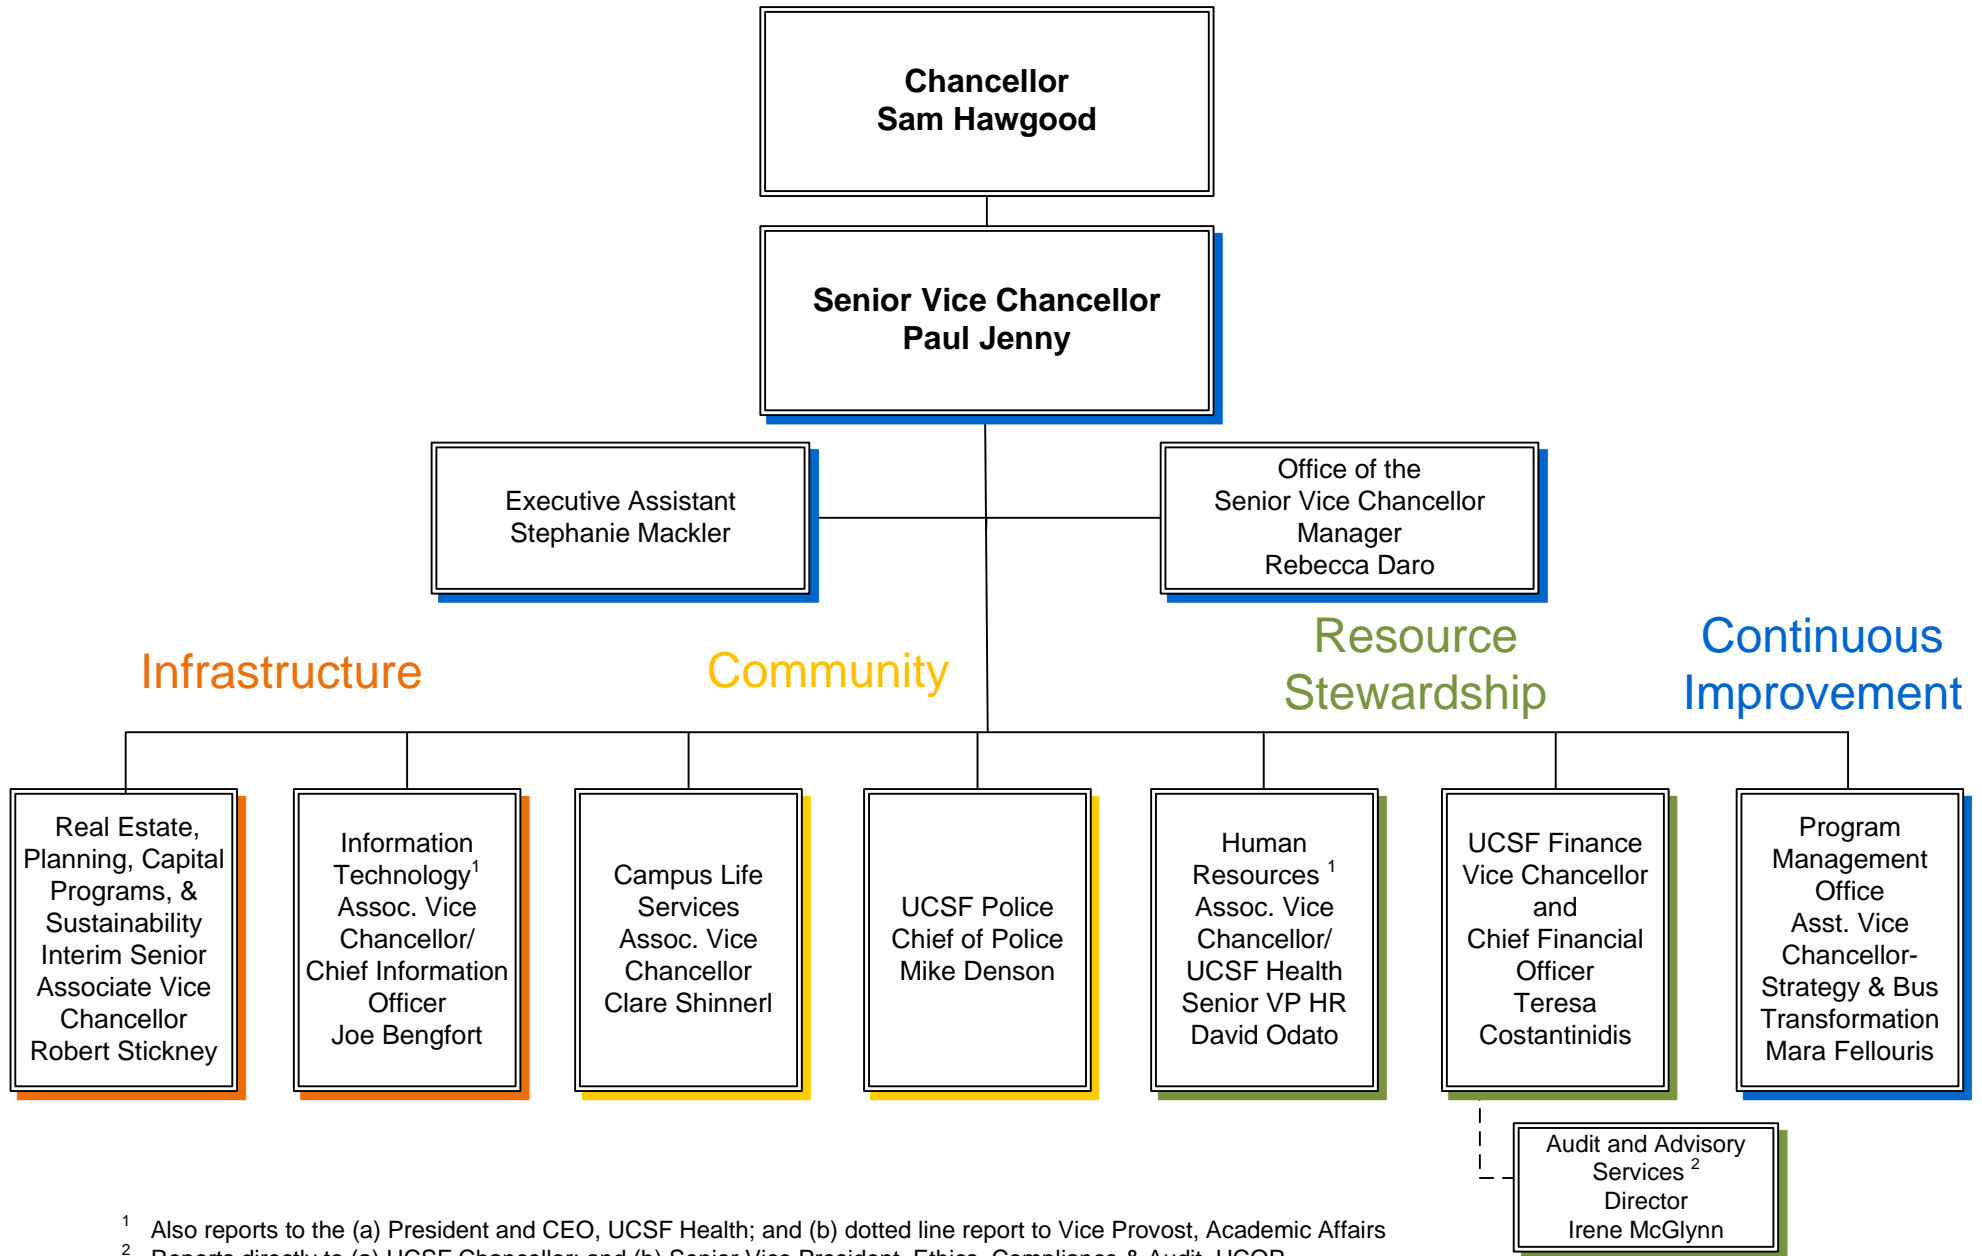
Chancellor
Sam Hawgood

Senior Vice Chancellor
Paul Jenny

Executive Assistant
Stephanie Mackler

Office of the
Senior Vice Chancellor
Manager
Rebecca Daro

Infrastructure

Community

Resource
Stewardship

Continuous
Improvement

Real Estate, Planning, Capital Programs, & Sustainability
Interim Senior Associate Vice Chancellor
Robert Stickney

Information Technology$^1$
Assoc. Vice Chancellor/
Chief Information Officer
Joe Bengfort

Campus Life Services
Assoc. Vice Chancellor
Clare Shinnerl

UCSF Police
Chief of Police
Mike Denson

Human Resources $^1$
Assoc. Vice Chancellor/
UCSF Health Senior VP HR
David Odato

UCSF Finance
Vice Chancellor and Chief Financial Officer
Teresa Costantinidis

Program Management Office
Asst. Vice Chancellor-
Strategy & Bus Transformation
Mara Fellouris

Audit and Advisory Services $^2$
Director
Irene McGlynn

$^1$ Also reports to the (a) President and CEO, UCSF Health; and (b) dotted line report to Vice Provost, Academic Affairs
$^2$ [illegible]